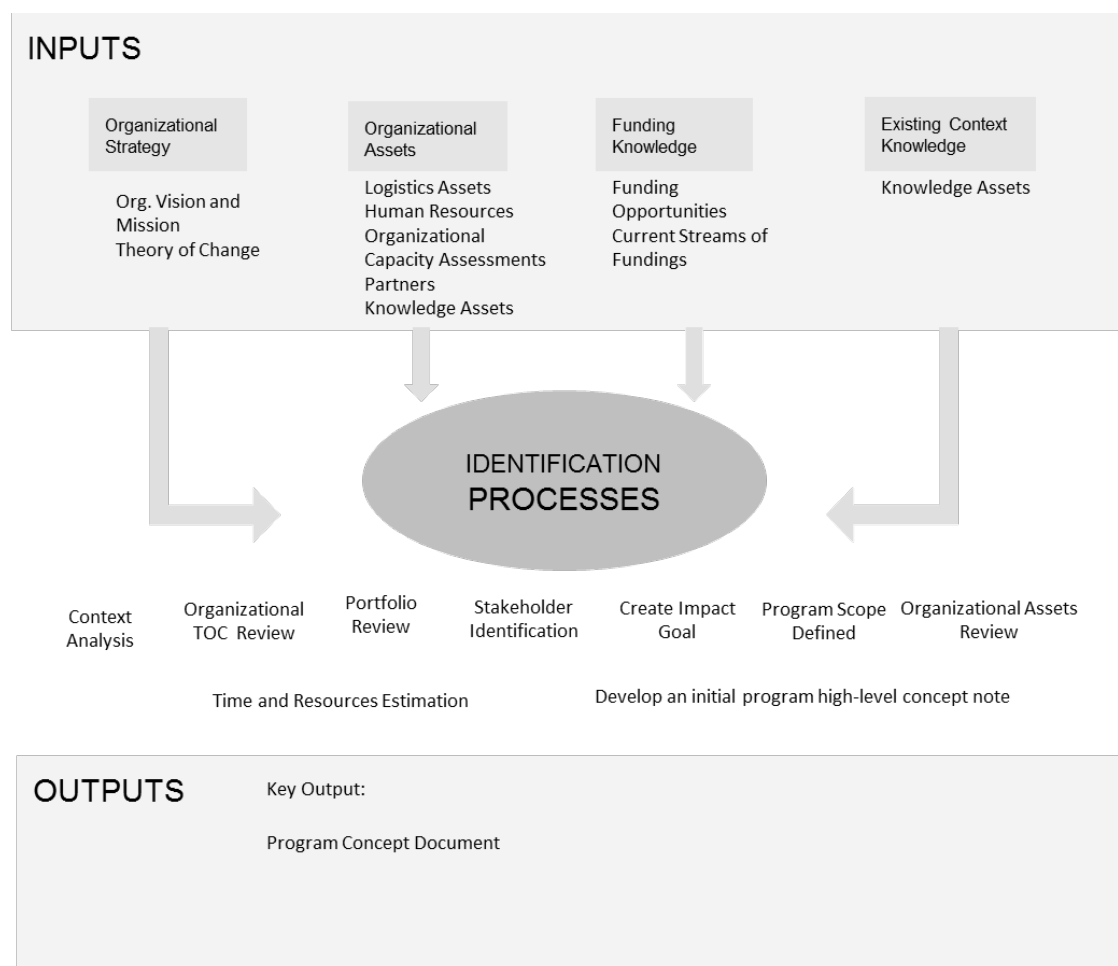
INPUTS

Organizational Strategy

Org. Vision and Mission
Theory of Change

Organizational Assets

Logistics Assets
Human Resources
Organizational Capacity Assessments
Partners
Knowledge Assets

Funding Knowledge

Funding Opportunities
Current Streams of Fundings

Existing Context Knowledge

Knowledge Assets

IDENTIFICATION PROCESSES

Context Analysis

Organizational TOC Review

Portfolio Review

Stakeholder Identification

Create Impact Goal

Program Scope Defined

Organizational Assets Review

Time and Resources Estimation

Develop an initial program high-level concept note

OUTPUTS

Key Output:

Program Concept Document